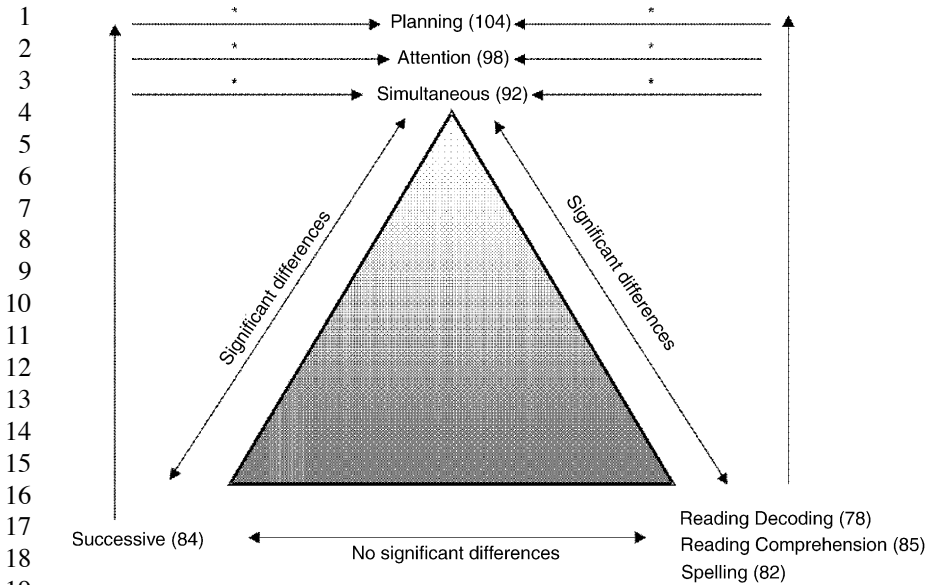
1
2
3
4
5
6
7
8
9
10
11
12
13
14
15
16
17
18

*
*
*
Planning (104)
Attention (98)
Simultaneous (92)
*
*
*

Significant differences

Significant differences

Successive (84)

No significant differences

Reading Decoding (78)
Reading Comprehension (85)
Spelling (82)